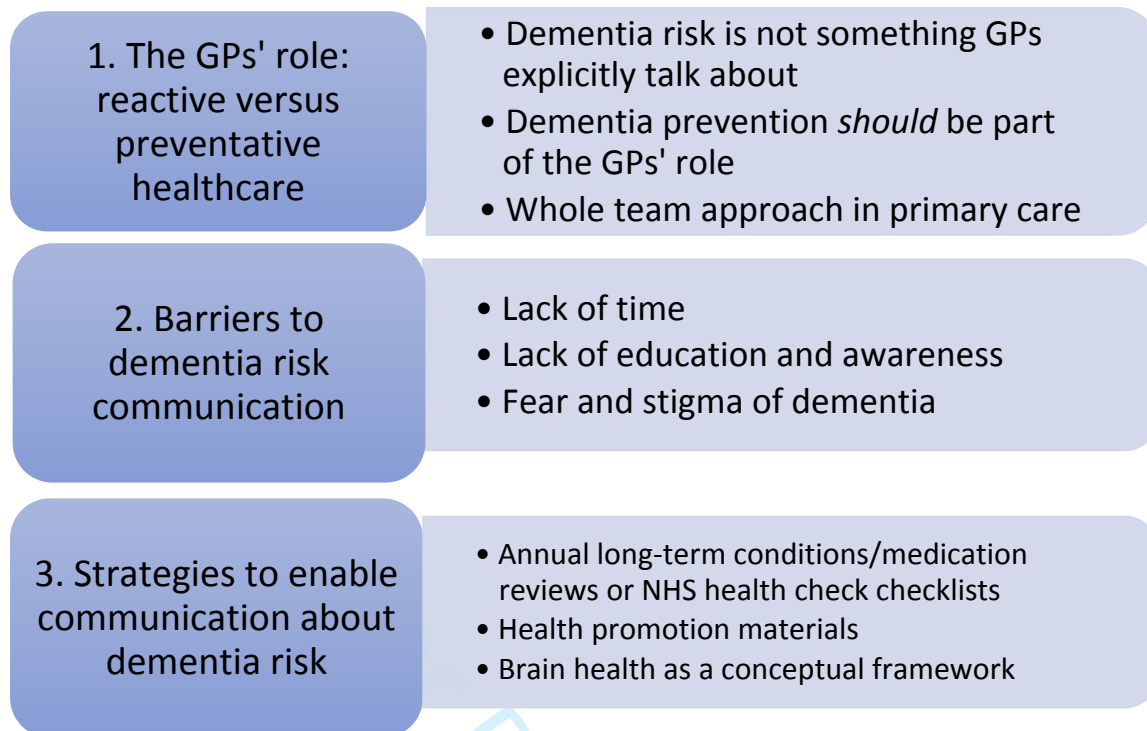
1. The GPs' role: reactive versus preventative healthcare

- Dementia risk is not something GPs explicitly talk about
- Dementia prevention *should* be part of the GPs' role
- Whole team approach in primary care

2. Barriers to dementia risk communication

- Lack of time
- Lack of education and awareness
- Fear and stigma of dementia

3. Strategies to enable communication about dementia risk

- Annual long-term conditions/medication reviews or NHS health check checklists
- Health promotion materials
- Brain health as a conceptual framework